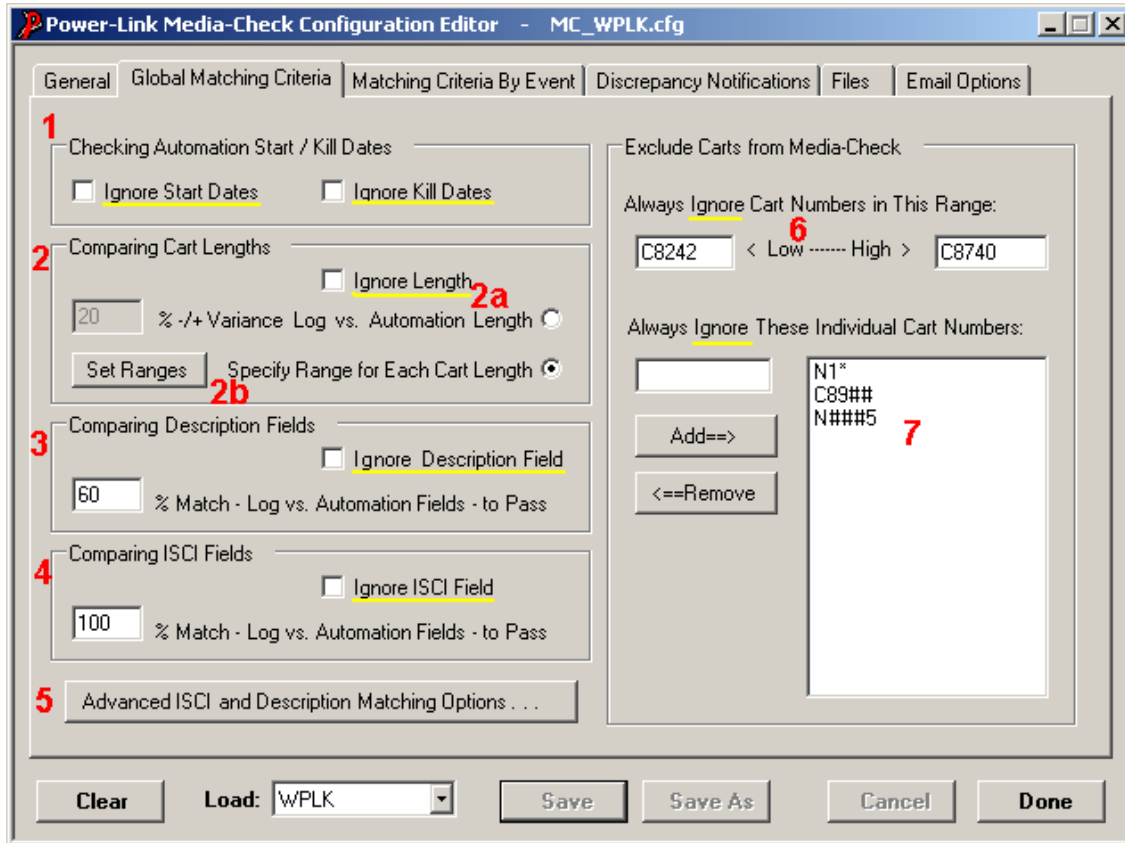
Power-Link Media-Check Configuration Editor - MC_WPLK.cfg

General | Global Matching Criteria | Matching Criteria By Event | Discrepancy Notifications | Files | Email Options

1
Checking Automation Start / Kill Dates
Ignore Start Dates
Ignore Kill Dates

2
Comparing Cart Lengths
Ignore Length 2a
20 % -/+ Variance Log vs. Automation Length
Set Ranges Specify Range for Each Cart Length
2b

3
Comparing Description Fields
Ignore Description Field
60 % Match - Log vs. Automation Fields - to Pass

4
Comparing ISCI Fields
Ignore ISCI Field
100 % Match - Log vs. Automation Fields - to Pass

5
Advanced ISCI and Description Matching Options . . .

Exclude Carts from Media-Check
Always Ignore Cart Numbers in This Range:
6
C8242 < Low ------- High > C8740

Always Ignore These Individual Cart Numbers:
Add==>
<==Remove
N1*
C89##
N###5
7

Clear
Load: WPLK
Save
Save As
Cancel
Done